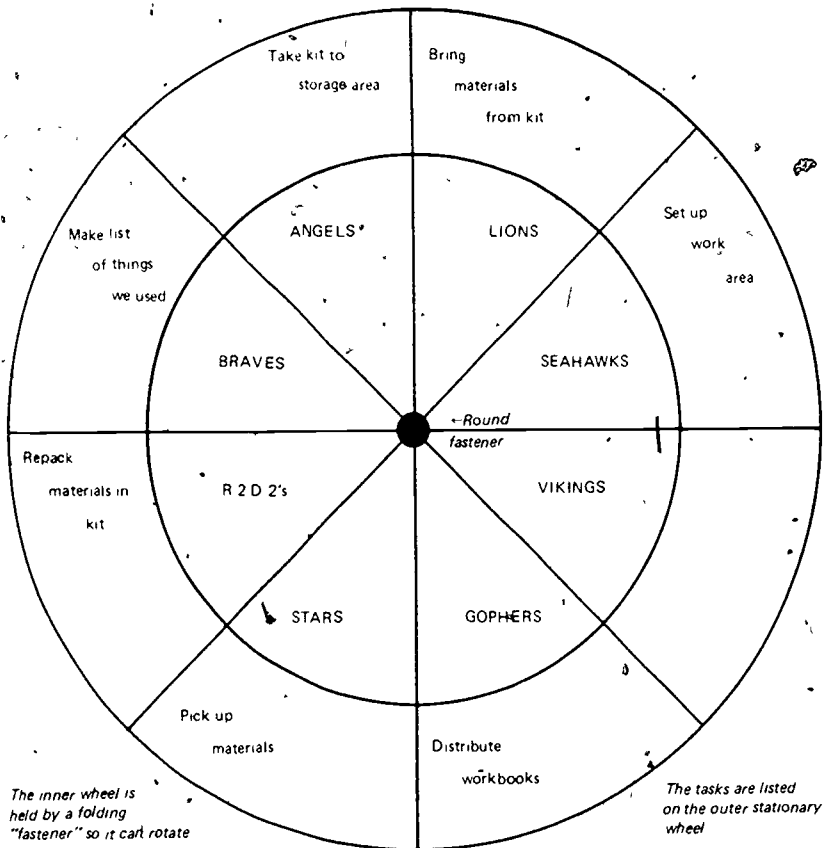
Take kit to storage area

Bring materials from kit

Set up work area

Make list of things we used

ANGELS

LIONS

BRAVES

SEAHAWKS

←Round fastener

Repack materials in kit

R 2 D 2's

VIKINGS

STARS

GOPHERS

Pick up materials

Distribute workbooks

The inner wheel is held by a folding "fastener" so it can rotate

The tasks are listed on the outer stationary wheel